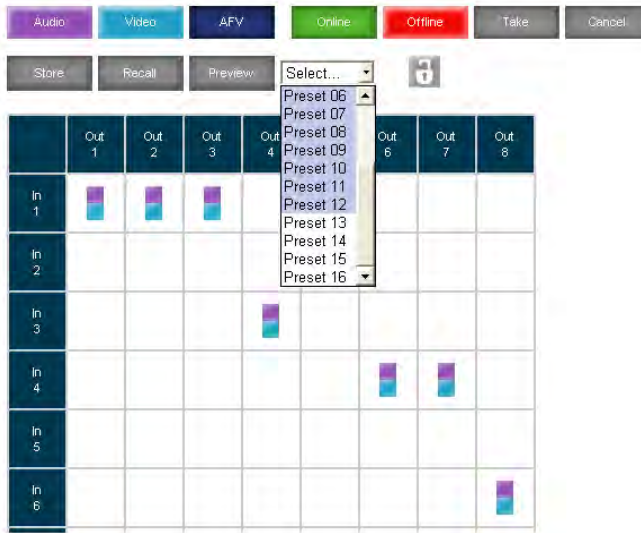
Audio Video AFV Online Offline Take Cancel

Store Recall Preview Select...

Preset 06
Preset 07
Preset 08
Preset 09
Preset 10
Preset 11
Preset 12
Preset 13
Preset 14
Preset 15
Preset 16

| | Out 1 | Out 2 | Out 3 | Out 4 | | Out 6 | Out 7 | Out 8 |
|---|---|---|---|---|---|---|---|---|
| In 1 | | | | | | | | |
| In 2 | | | | | | | | |
| In 3 | | | | | | | | |
| In 4 | | | | | | | | |
| In 5 | | | | | | | | |
| In 6 | | | | | | | | |